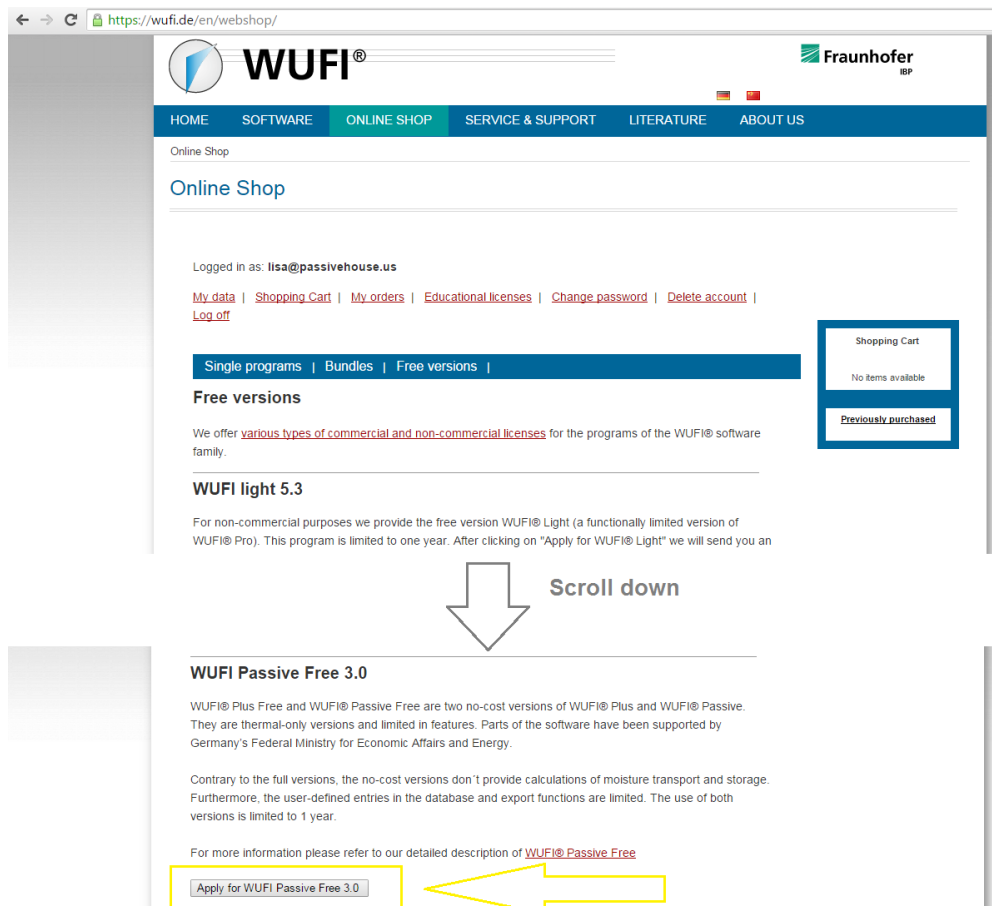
https://wufi.de/en/webshop/

WUFI®

Fraunhofer IBP

HOME SOFTWARE ONLINE SHOP SERVICE & SUPPORT LITERATURE ABOUT US

Online Shop

Online Shop

Logged in as: lisa@passivehouse.us

My data | Shopping Cart | My orders | Educational licenses | Change password | Delete account | Log off

Shopping Cart

No items available

Previously purchased

Single programs | Bundles | Free versions |

Free versions

We offer various types of commercial and non-commercial licenses for the programs of the WUFI® software family.

WUFI light 5.3

For non-commercial purposes we provide the free version WUFI® Light (a functionally limited version of WUFI® Pro). This program is limited to one year. After clicking on "Apply for WUFI® Light" we will send you an

Scroll down

WUFI Passive Free 3.0

WUFI® Plus Free and WUFI® Passive Free are two no-cost versions of WUFI® Plus and WUFI® Passive. They are thermal-only versions and limited in features. Parts of the software have been supported by Germany's Federal Ministry for Economic Affairs and Energy.

Contrary to the full versions, the no-cost versions don´t provide calculations of moisture transport and storage. Furthermore, the user-defined entries in the database and export functions are limited. The use of both versions is limited to 1 year.

For more information please refer to our detailed description of WUFI® Passive Free

Apply for WUFI Passive Free 3.0